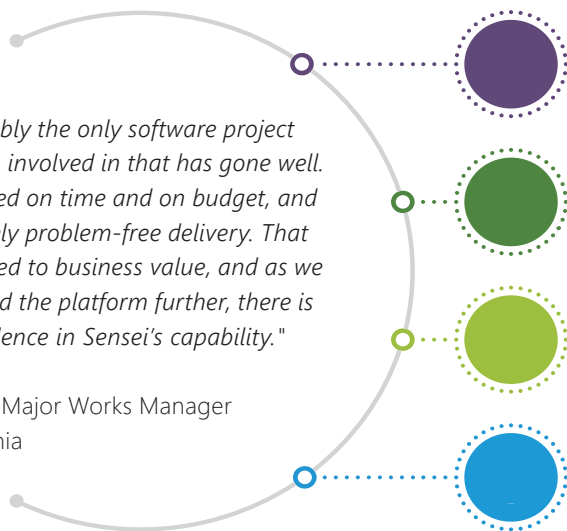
bly the only software project involved in that has gone well. ed on time and on budget, and ly problem-free delivery. That ed to business value, and as we d the platform further, there is ence in Sensei's capability."

Major Works Manager
nia